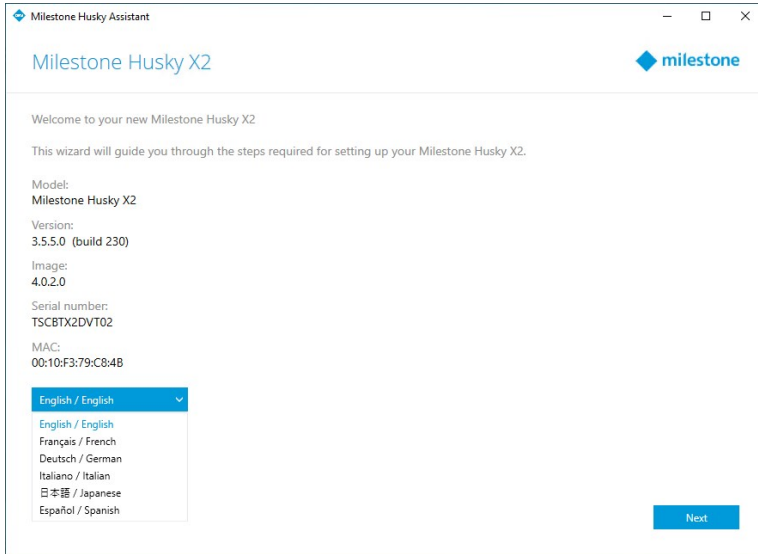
Milestone Husky Assistant

Milestone Husky X2

milestone

Welcome to your new Milestone Husky X2

This wizard will guide you through the steps required for setting up your Milestone Husky X2.

Model:
Milestone Husky X2

Version:
3.5.5.0 (build 230)

Image:
4.0.2.0

Serial number:
TSCBTX2DVT02

MAC:
00:10:F3:79:C8:4B

English / English

English / English
Français / French
Deutsch / German
Italiano / Italian
日本語 / Japanese
Español / Spanish

Next